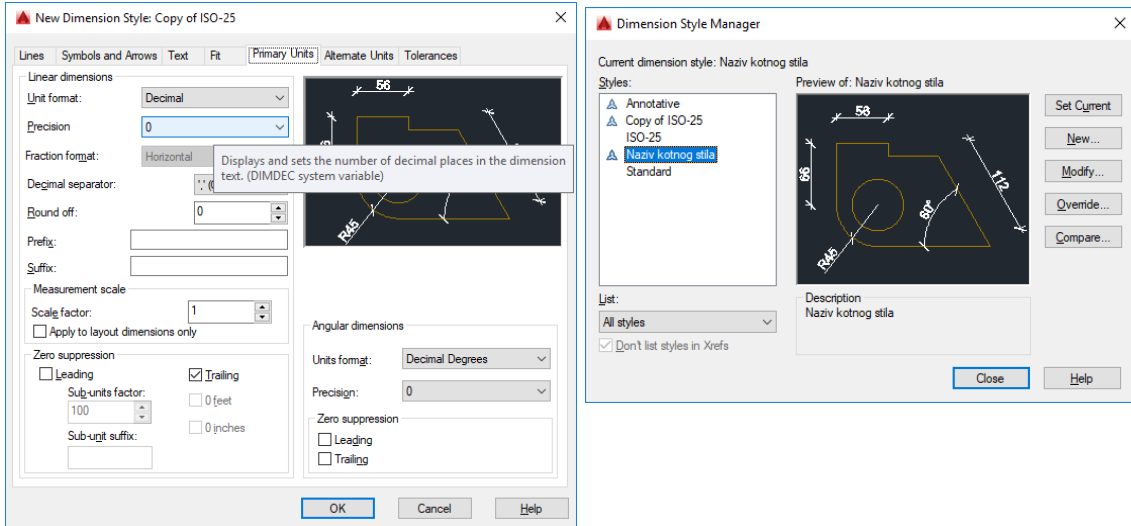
New Dimension Style: Copy of ISO-25

Lines | Symbols and Arrows | Text | Fit | Primary Units | Alternate Units | Tolerances

Linear dimensions

Unit format: Decimal

Precision: 0

Fraction format: Horizontal

Displays and sets the number of decimal places in the dimension text. (DIMDEC system variable)

Decimal separator: ',' (

Round off: 0

Prefix:

Suffix:

Measurement scale

Scale factor: 1

Apply to layout dimensions only

Zero suppression

Leading

Trailing

Sub-units factor:

100

0 feet

Sub-unit suffix:

0 inches

56

R45

Angular dimensions

Units format: Decimal Degrees

Precision: 0

Zero suppression

Leading

Trailing

OK | Cancel | Help

Dimension Style Manager

Current dimension style: Naziv kotnog stila

Styles:

Annotative

Copy of ISO-25

ISO-25

Naziv kotnog stila

Standard

Preview of: Naziv kotnog stila

58

66

112

60°

R45

Set Current

New...

Modify...

Override...

Compare...

List:

All styles

Don't list styles in Xrefs

Description

Naziv kotnog stila

Close | Help